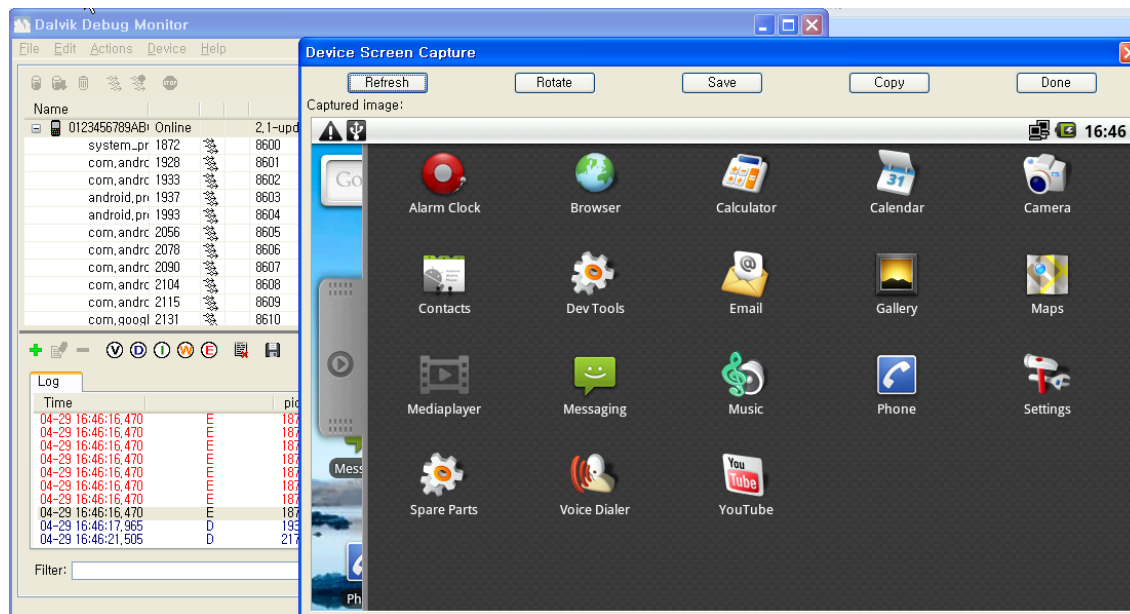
Dalvik Debug Monitor
File Edit Actions Device Help
Name
0123456789AB Online 2.1-upd
system_pr 1872 8600
com.andrc 1928 8601
com.andrc 1933 8602
android.pr 1937 8603
android.pr 1993 8604
com.andrc 2056 8605
com.andrc 2078 8606
com.andrc 2090 8607
com.andrc 2104 8608
com.andrc 2115 8609
com.googl 2131 8610
V D I W E
Log
Time pid
04-29 16:46:16.470 E 187
04-29 16:46:16.470 E 187
04-29 16:46:16.470 E 187
04-29 16:46:16.470 E 187
04-29 16:46:16.470 E 187
04-29 16:46:16.470 E 187
04-29 16:46:16.470 E 187
04-29 16:46:16.470 E 187
04-29 16:46:17.965 D 193
04-29 16:46:21.505 D 217
Filter:

Device Screen Capture
Refresh Rotate Save Copy Done
Captured image:
16:46
Go
Alarm Clock Browser Calculator Calendar Camera
31
Contacts Dev Tools Email Gallery Maps
Mediaplayer Messaging Music Phone Settings
Spare Parts Voice Dialer YouTube
You Tube
Mess
Ph